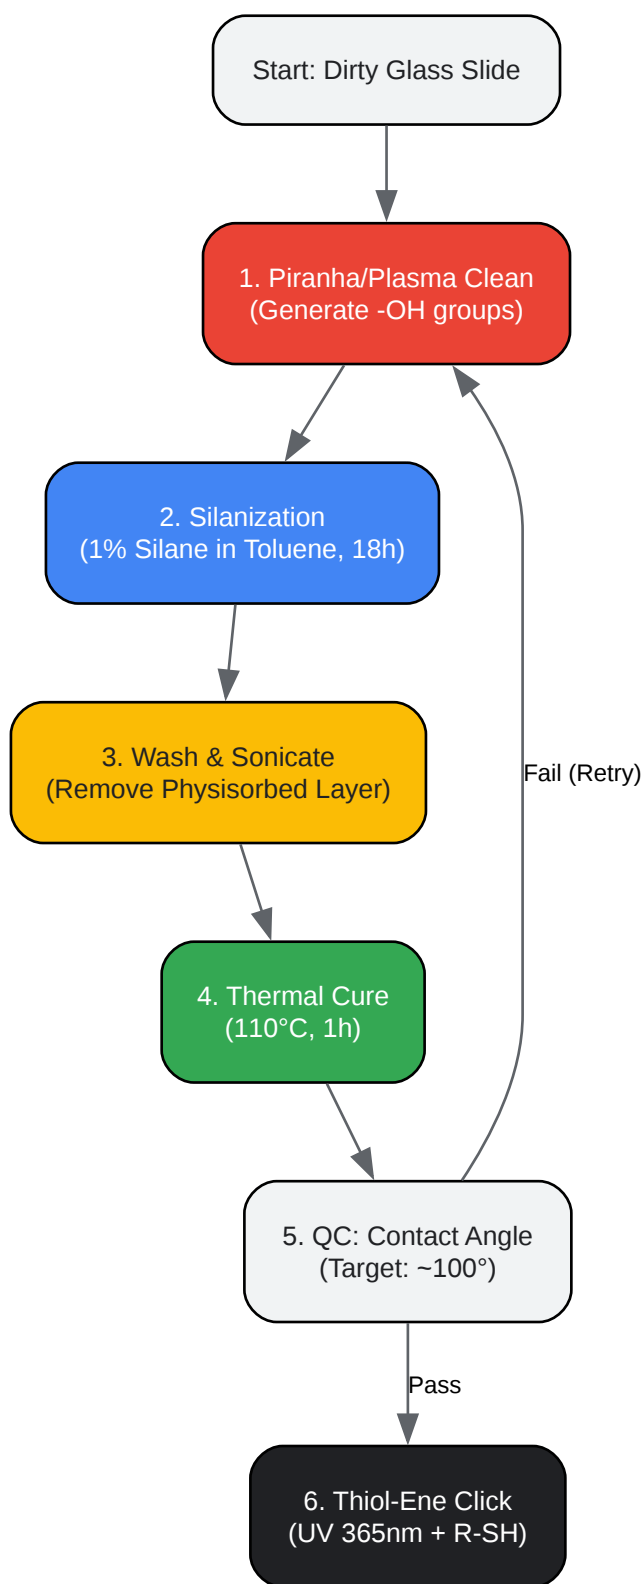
Start: Dirty Glass Slide

1. Piranha/Plasma Clean
(Generate -OH groups)

2. Silanization
(1% Silane in Toluene, 18h)

3. Wash & Sonicate
(Remove Physisorbed Layer)

4. Thermal Cure
(110°C, 1h)

5. QC: Contact Angle
(Target: ~100°)

Fail (Retry)

Pass

6. Thiol-Ene Click
(UV 365nm + R-SH)